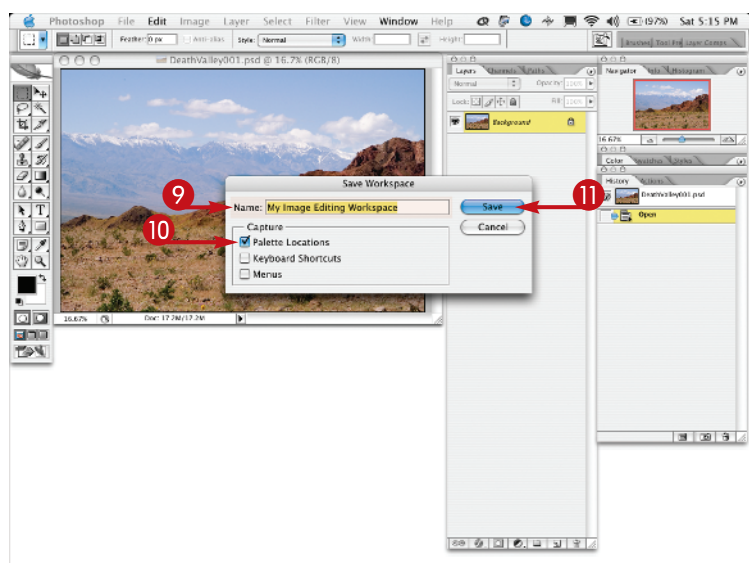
Photoshop File Edit Image Layer Select Filter View Window Help (97%) Sat 5:15 PM

Feather: 0 px Anti-alias Style: Normal Width: Height:

Brushes Tool Presets Layer Comps

DeathValley001.psd @ 16.7% (RGB/8)

Layers Channels Paths

Normal Opacity: 100%

Lock: Fill: 100%

Background

Navigator Info Histogram

16.67%

Color Swatches Styles

History Actions

DeathValley001.psd

Open

16.67% Doc: 17.2M/17.2M

Save Workspace

9

Name: My Image Editing Workspace

Save

11

Cancel

10

Capture

Palette Locations

Keyboard Shortcuts

Menus